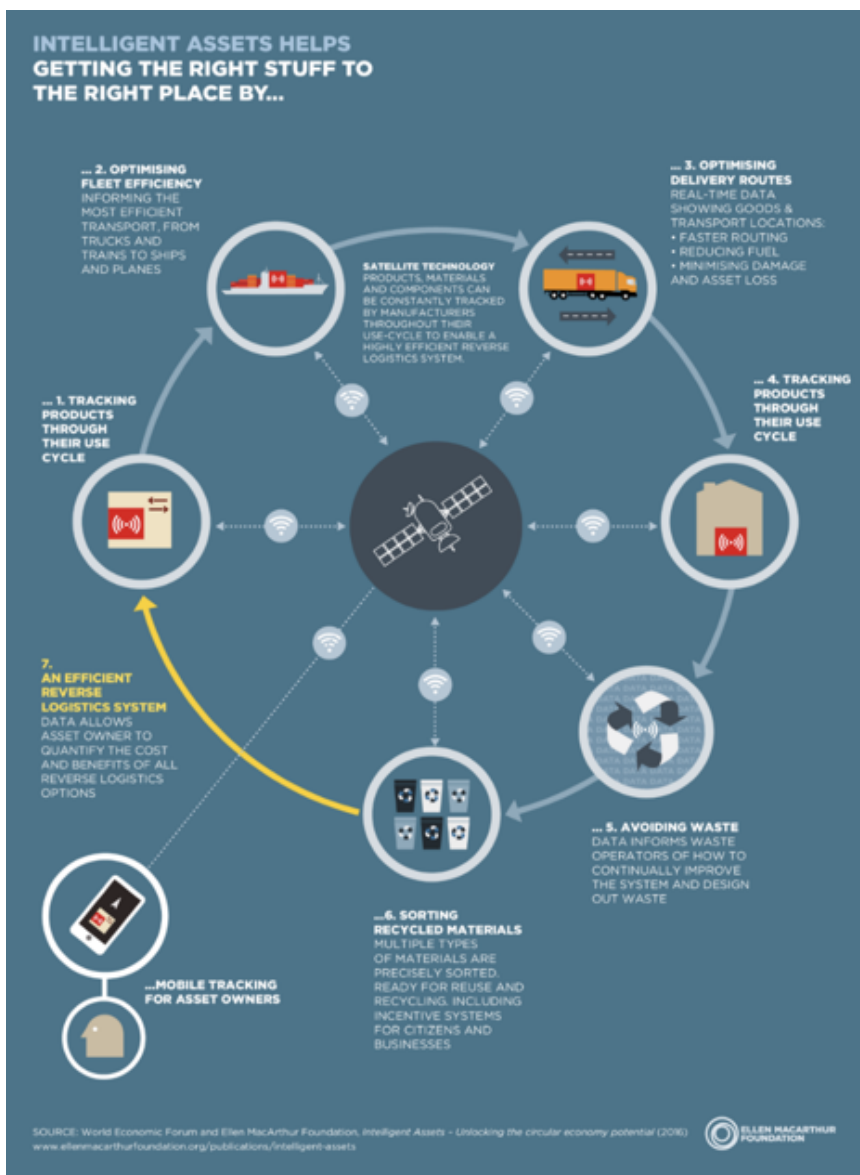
INTELLIGENT ASSETS HELPS
GETTING THE RIGHT STUFF TO THE RIGHT PLACE BY...

... 2. OPTIMISING FLEET EFFICIENCY
INFORMING THE MOST EFFICIENT TRANSPORT, FROM TRUCKS AND TRAINS TO SHIPS AND PLANES

... 3. OPTIMISING DELIVERY ROUTES
REAL-TIME DATA SHOWING GOODS & TRANSPORT LOCATIONS:
• FASTER ROUTING
• REDUCING FUEL
• MINIMISING DAMAGE AND ASSET LOSS

SATELLITE TECHNOLOGY
PRODUCTS, MATERIALS AND COMPONENTS CAN BE CONSTANTLY TRACKED BY MANUFACTURERS THROUGHOUT THEIR USE-CYCLE TO ENABLE A HIGHLY EFFICIENT REVERSE LOGISTICS SYSTEM.

... 1. TRACKING PRODUCTS THROUGH THEIR USE CYCLE

... 4. TRACKING PRODUCTS THROUGH THEIR USE CYCLE

7. AN EFFICIENT REVERSE LOGISTICS SYSTEM
DATA ALLOWS ASSET OWNER TO QUANTIFY THE COST AND BENEFITS OF ALL REVERSE LOGISTICS OPTIONS

DATA DATA DATA

... 5. AVOIDING WASTE
DATA INFORMS WASTE OPERATORS OF HOW TO CONTINUALLY IMPROVE THE SYSTEM AND DESIGN OUT WASTE

...6. SORTING RECYCLED MATERIALS
MULTIPLE TYPES OF MATERIALS ARE PRECISELY SORTED, READY FOR REUSE AND RECYCLING, INCLUDING INCENTIVE SYSTEMS FOR CITIZENS AND BUSINESSES

...MOBILE TRACKING FOR ASSET OWNERS

SOURCE: World Economic Forum and Ellen MacArthur Foundation, Intelligent Assets – Unlocking the circular economy potential (2016)
www.ellenmacarthurfoundation.org/publications/intelligent-assets

ELLEN MACARTHUR FOUNDATION